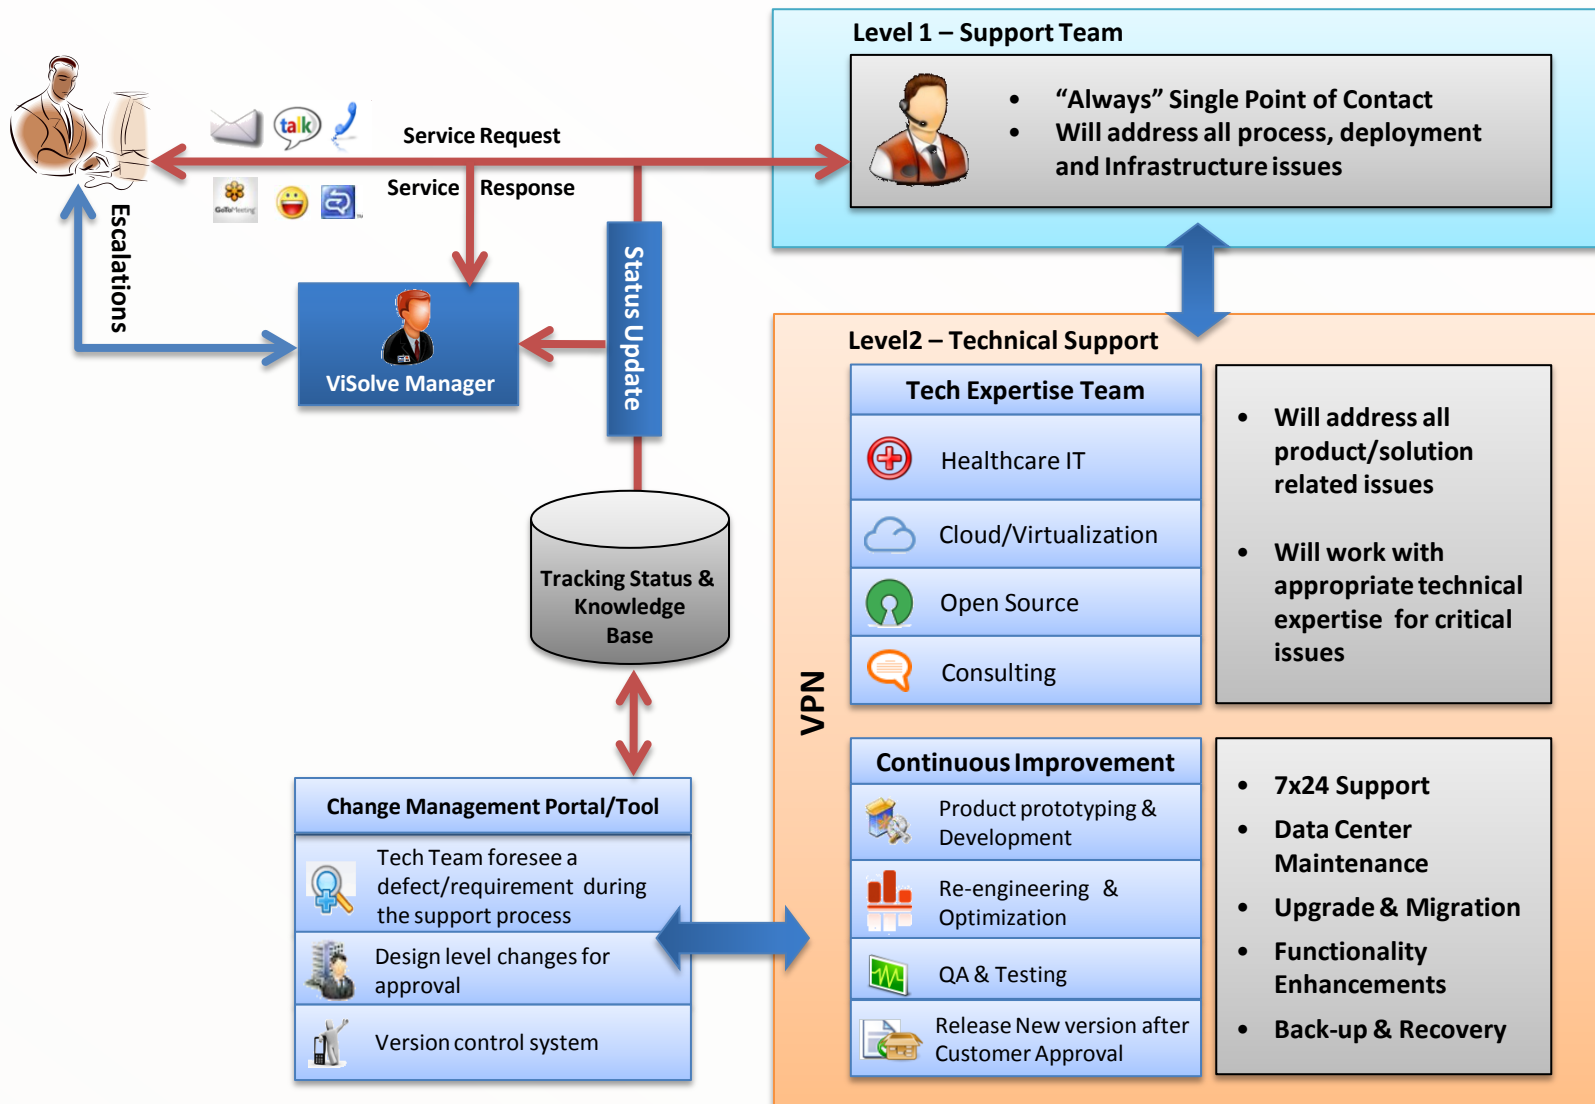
Level 1 – Support Team

• "Always" Single Point of Contact
• Will address all process, deployment and Infrastructure issues

talk

Service Request

Service Response

Escalations

ViSolve Manager

Status Update

Tracking Status & Knowledge Base

Level2 – Technical Support

Tech Expertise Team

Healthcare IT

Cloud/Virtualization

Open Source

Consulting

• Will address all product/solution related issues

• Will work with appropriate technical expertise for critical issues

VPN

Continuous Improvement

Product prototyping & Development

Re-engineering & Optimization

QA & Testing

Release New version after Customer Approval

• 7x24 Support
• Data Center Maintenance
• Upgrade & Migration
• Functionality Enhancements
• Back-up & Recovery

Change Management Portal/Tool

Tech Team foresee a defect/requirement during the support process

Design level changes for approval

Version control system